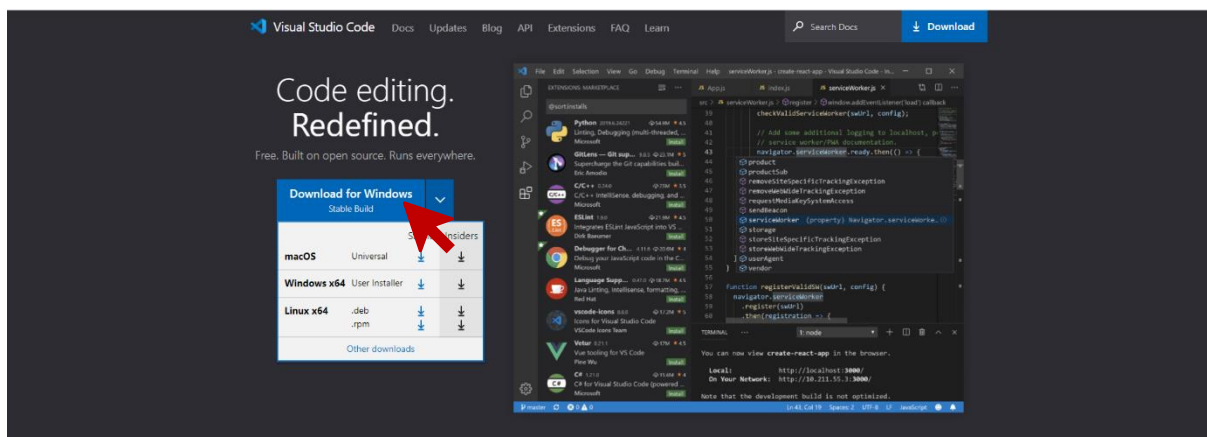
Visual Studio Code Docs Updates Blog API Extensions FAQ Learn

Search Docs

Download

Code editing.
Redefined.

Free. Built on open source. Runs everywhere.

Download for Windows
Stable Build

| | | S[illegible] | Insiders |
|---|---|---|---|
| macOS | Universal | ↓ | ↓ |
| Windows x64 | User Installer | ↓ | ↓ |
| Linux x64 | .deb .rpm | ↓ ↓ | ↓ ↓ |

Other downloads

File Edit Selection View Go Debug Terminal Help serviceWorker.js - create-react-app - Visual Studio Code - In...

EXTENSIONS: MARKETPLACE

@sort:installs

Python
Linting, Debugging (multi-threaded, ...
Microsoft Install

GitLens — Git sup...
Supercharge the Git capabilities buil...
Eric Amodio Install

C/C++
C/C++ IntelliSense, debugging, and ...
Microsoft Install

ESLint
Integrates ESLint JavaScript into VS ...
Dirk Baeumer Install

Debugger for Ch...
Debug your JavaScript code in the C...
Microsoft Install

Language Supp...
Java Linting, Intellisense, formatting, ...
Red Hat Install

vscode-icons
Icons for Visual Studio Code
VSCode Icons Team Install

Vetur
Vue tooling for VS Code
Pine Wu Install

C#
C# for Visual Studio Code (powered ...
Microsoft Install

App.js index.js serviceWorker.js

src > serviceWorker.js > register > window.addEventListener('load') callback

checkValidServiceWorker(swUrl, config);

// Add some additional logging to localhost, p
// service worker/PWA documentation.
navigator.serviceWorker.ready.then(() => {

product
productSub
removeSiteSpecificTrackingException
removeWebWideTrackingException
requestMediaKeySystemAccess
sendBeacon
serviceWorker (property) Navigator.serviceWorke...
storage
storeSiteSpecificTrackingException
storeWebWideTrackingException
userAgent
vendor

function registerValidSW(swUrl, config) {
navigator.serviceWorker
.register(swUrl)
.then(registration => {

TERMINAL ... 1: node

You can now view create-react-app in the browser.

Local: http://localhost:3000/
On Your Network: http://10.211.55.3:3000/

Note that the development build is not optimized.

master 0 0 Ln 43, Col 19 Spaces: 2 UTF-8 LF JavaScript